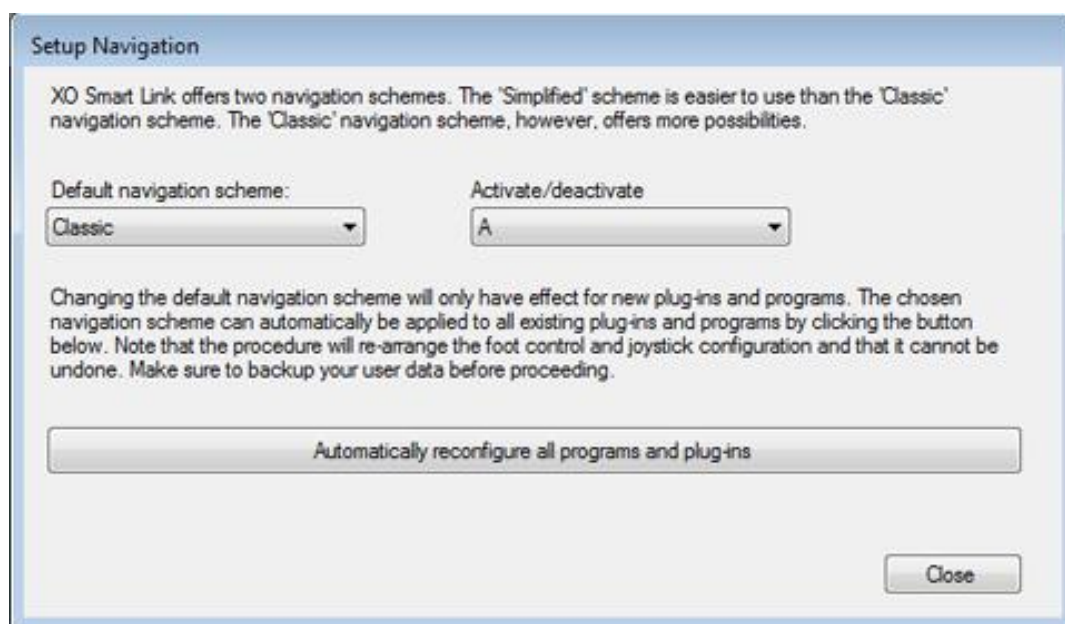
Setup Navigation

XO Smart Link offers two navigation schemes. The 'Simplified' scheme is easier to use than the 'Classic' navigation scheme. The 'Classic' navigation scheme, however, offers more possibilities.

Default navigation scheme:
Classic

Activate/deactivate
A

Changing the default navigation scheme will only have effect for new plug-ins and programs. The chosen navigation scheme can automatically be applied to all existing plug-ins and programs by clicking the button below. Note that the procedure will re-arrange the foot control and joystick configuration and that it cannot be undone. Make sure to backup your user data before proceeding.

Automatically reconfigure all programs and plug-ins

Close